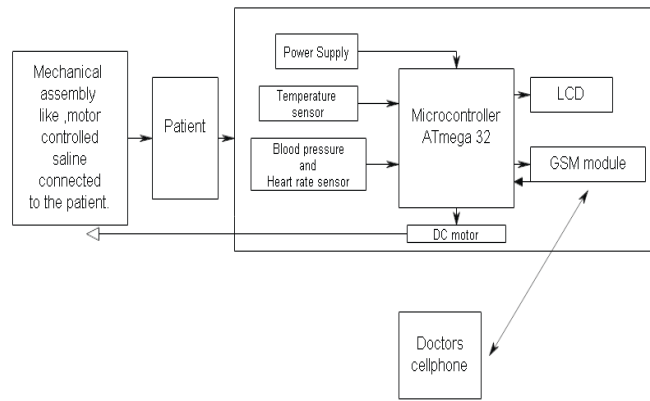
Mechanical assembly like ,motor controlled saline connected to the patient.

Patient

Power Supply

Temperature sensor

Blood pressure and Heart rate sensor

Microcontroller ATmega 32

LCD

GSM module

DC motor

Doctors cellphone